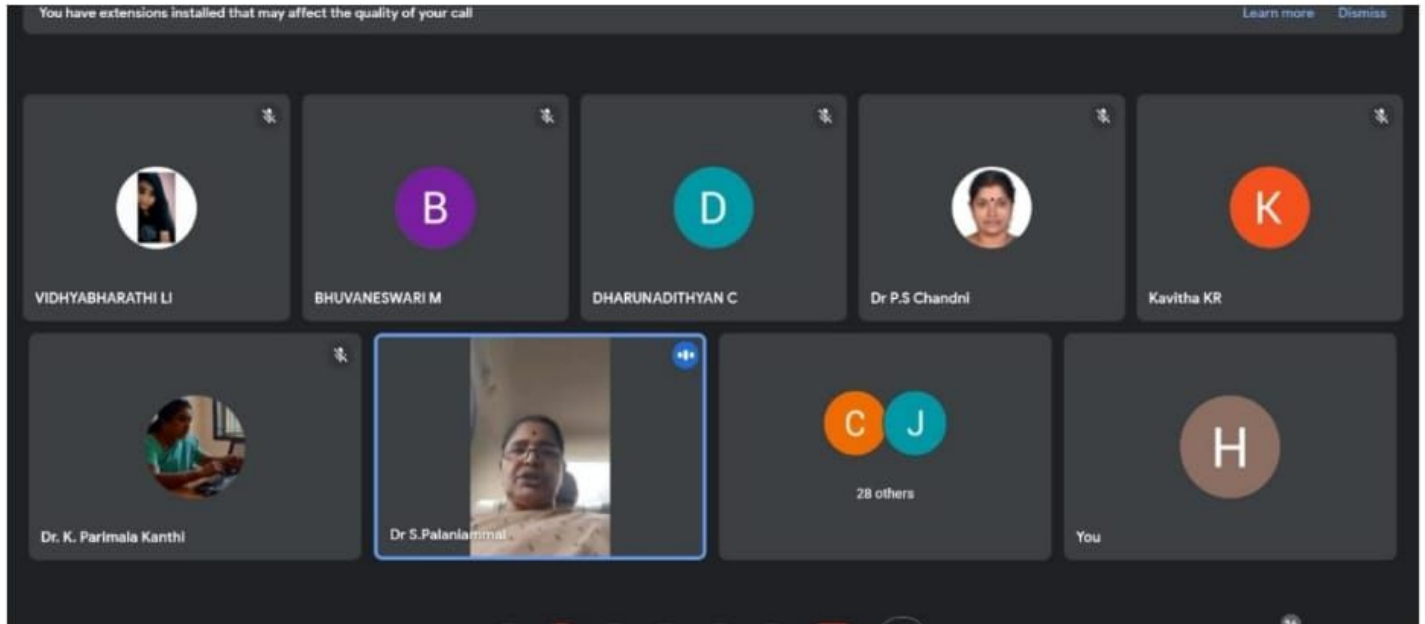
You have extensions installed that may affect the quality of your call

Learn more

Dismiss

VIDHYABHARATHI LI

B

BHUVANESWARI M

D

DHARUNADITHYAN C

Dr P.S Chandni

K

Kavitha KR

Dr. K. Parimala Kanthi

Dr S.Palaniammal

C

J

28 others

H

You